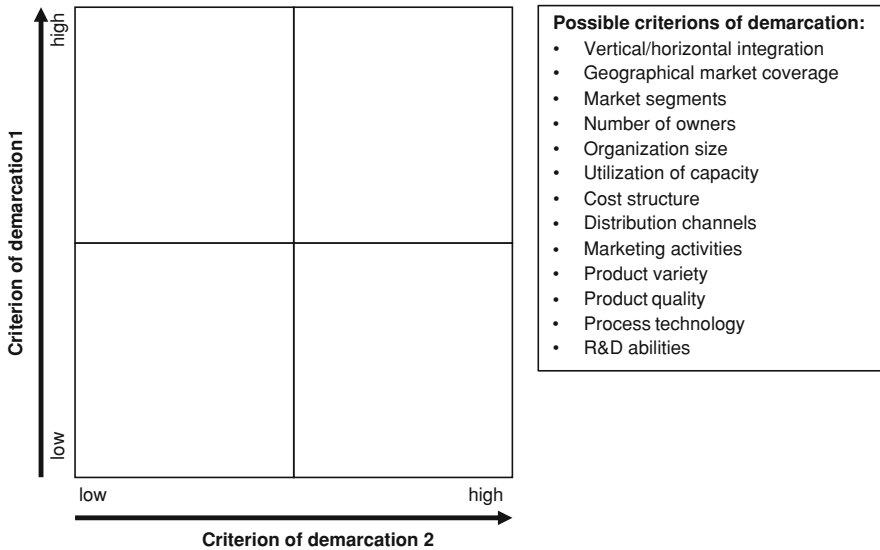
high

low

Criterion of demarcation1

low

high

Criterion of demarcation 2

**Possible criterions of demarcation:**

- Vertical/horizontal integration
- Geographical market coverage
- Market segments
- Number of owners
- Organization size
- Utilization of capacity
- Cost structure
- Distribution channels
- Marketing activities
- Product variety
- Product quality
- Process technology
- R&D abilities